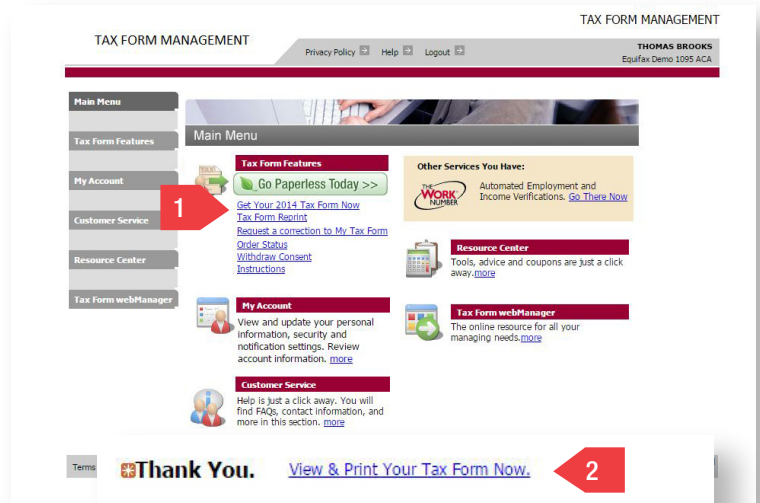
TAX FORM MANAGEMENT

TAX FORM MANAGEMENT

Privacy Policy Help Logout

THOMAS BROOKS
Equifax Demo 1095 ACA

Main Menu
Tax Form Features
My Account
Customer Service
Resource Center
Tax Form webManager

Main Menu

Tax Form Features
Go Paperless Today >>
Get Your 2014 Tax Form Now
Tax Form Reprint
Request a correction to My Tax Form
Order Status
Withdraw Consent
Instructions

1

Other Services You Have:
THE WORK NUMBER
Automated Employment and Income Verifications. Go There Now

Resource Center
Tools, advice and coupons are just a click away.more

My Account
View and update your personal information, security and notification settings. Review account information. more

Tax Form webManager
The online resource for all your managing needs.more

Customer Service
Help is just a click away. You will find FAQs, contact information, and more in this section. more

Terms

Thank You. View & Print Your Tax Form Now.

2